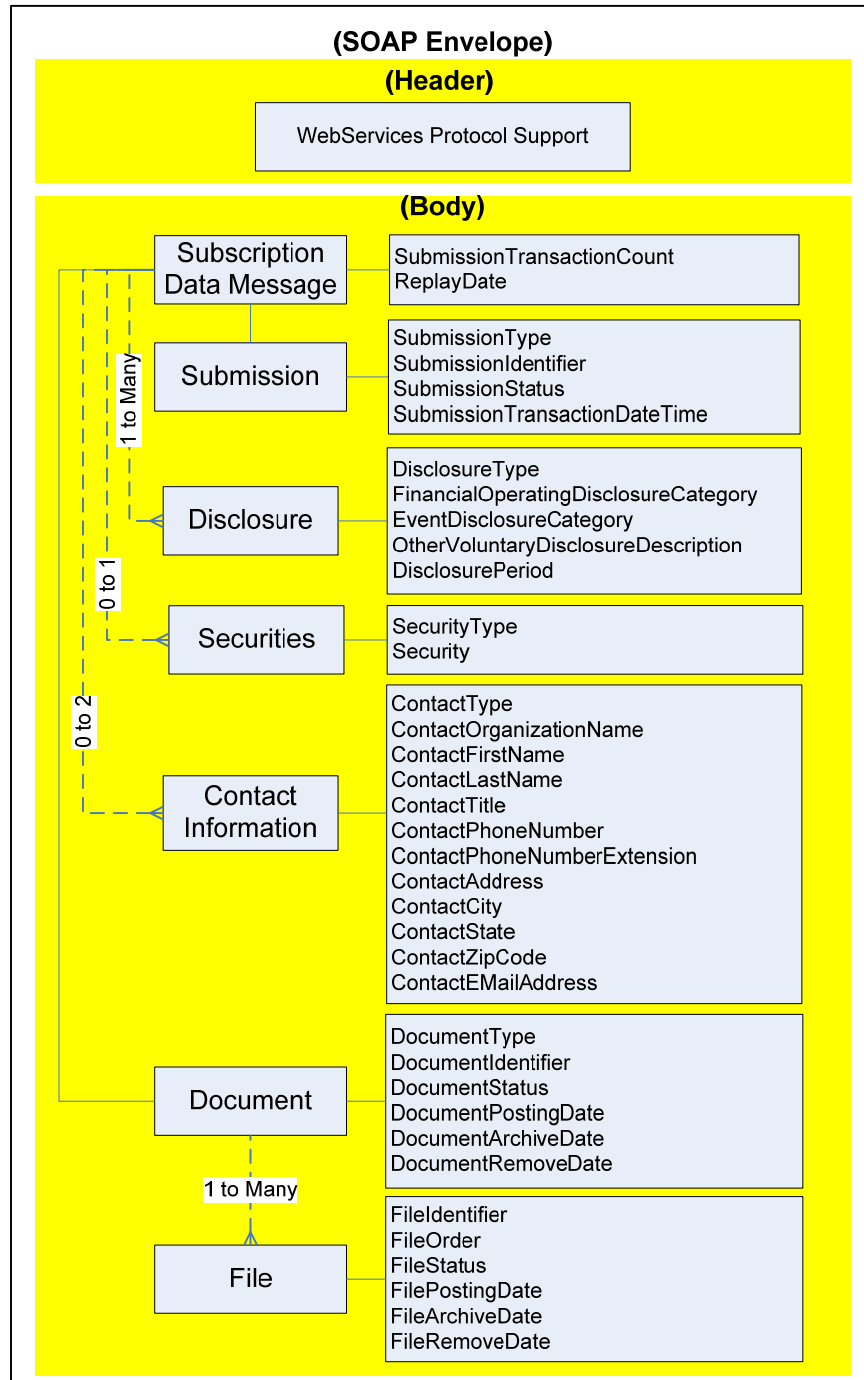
(SOAP Envelope)

(Header)

WebServices Protocol Support

(Body)

Subscription Data Message

SubmissionTransactionCount
ReplayDate

Submission

SubmissionType
SubmissionIdentifier
SubmissionStatus
SubmissionTransactionDateTime

1 to Many

Disclosure

DisclosureType
FinancialOperatingDisclosureCategory
EventDisclosureCategory
OtherVoluntaryDisclosureDescription
DisclosurePeriod

0 to 1

Securities

SecurityType
Security

0 to 2

Contact Information

ContactType
ContactOrganizationName
ContactFirstName
ContactLastName
ContactTitle
ContactPhoneNumber
ContactPhoneNumberExtension
ContactAddress
ContactCity
ContactState
ContactZipCode
ContactEMailAddress

Document

DocumentType
DocumentIdentifier
DocumentStatus
DocumentPostingDate
DocumentArchiveDate
DocumentRemoveDate

1 to Many

File

FileIdentifier
FileOrder
FileStatus
FilePostingDate
FileArchiveDate
FileRemoveDate